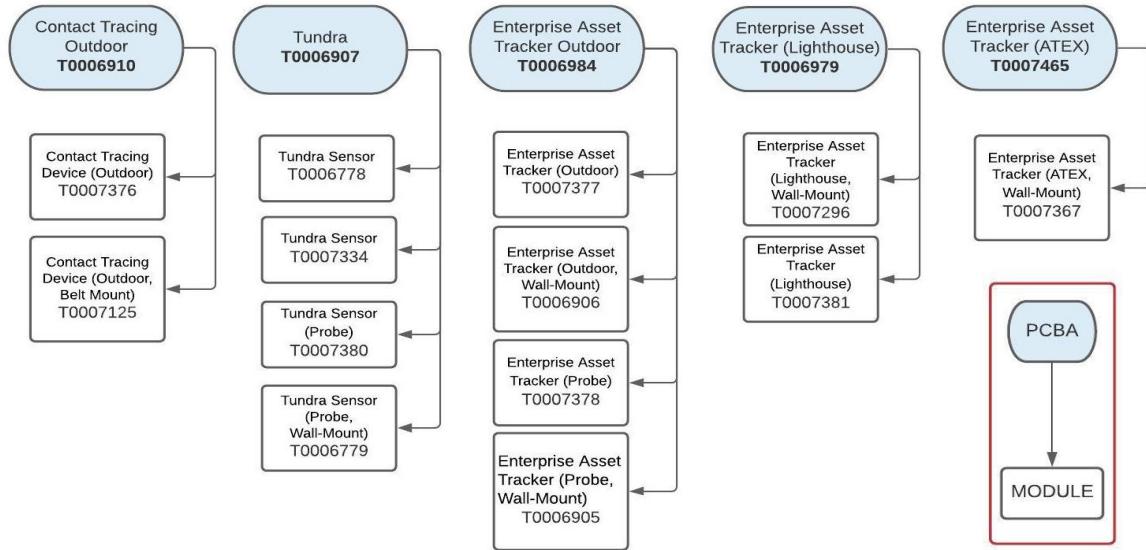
Contact Tracing Outdoor
**T0006910**

Contact Tracing Device (Outdoor)
T0007376

Contact Tracing Device (Outdoor, Belt Mount)
T0007125

Tundra
**T0006907**

Tundra Sensor
T0006778

Tundra Sensor
T0007334

Tundra Sensor (Probe)
T0007380

Tundra Sensor (Probe, Wall-Mount)
T0006779

Enterprise Asset Tracker Outdoor
**T0006984**

Enterprise Asset Tracker (Outdoor)
T0007377

Enterprise Asset Tracker (Outdoor, Wall-Mount)
T0006906

Enterprise Asset Tracker (Probe)
T0007378

Enterprise Asset Tracker (Probe, Wall-Mount)
T0006905

Enterprise Asset Tracker (Lighthouse)
**T0006979**

Enterprise Asset Tracker (Lighthouse, Wall-Mount)
T0007296

Enterprise Asset Tracker (Lighthouse)
T0007381

Enterprise Asset Tracker (ATEX)
**T0007465**

Enterprise Asset Tracker (ATEX, Wall-Mount)
T0007367

PCBA

MODULE